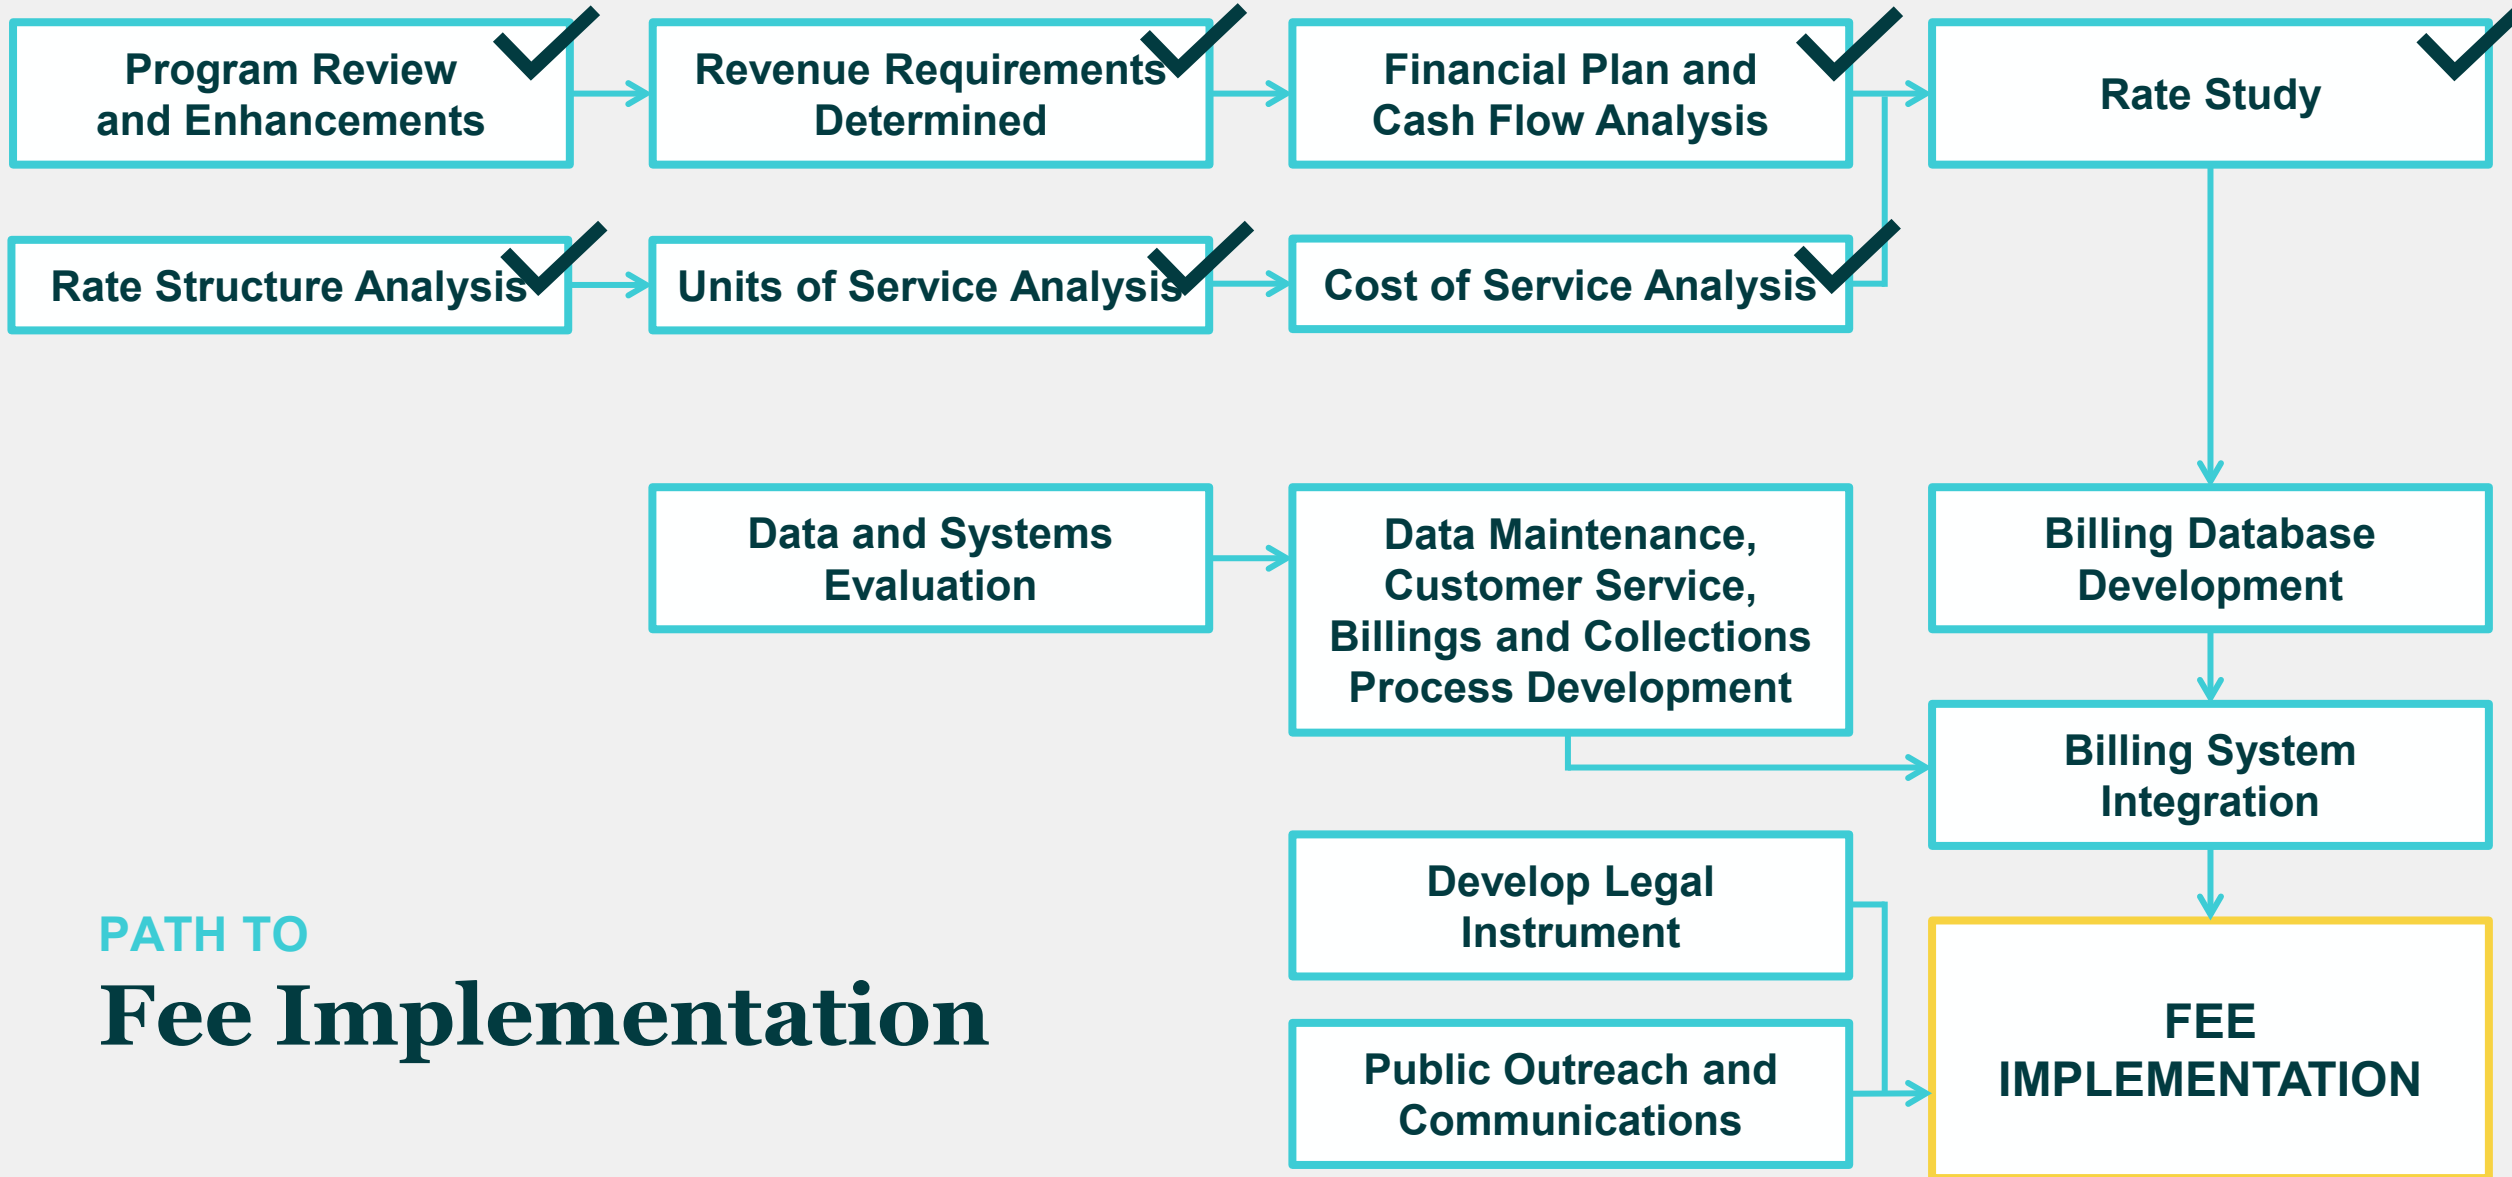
Program Review and Enhancements

Revenue Requirements Determined

Financial Plan and Cash Flow Analysis

Rate Study

Rate Structure Analysis

Units of Service Analysis

Cost of Service Analysis

Data and Systems Evaluation

Data Maintenance, Customer Service, Billings and Collections Process Development

Billing Database Development

Billing System Integration

Develop Legal Instrument

Public Outreach and Communications

FEE IMPLEMENTATION

PATH TO
Fee Implementation